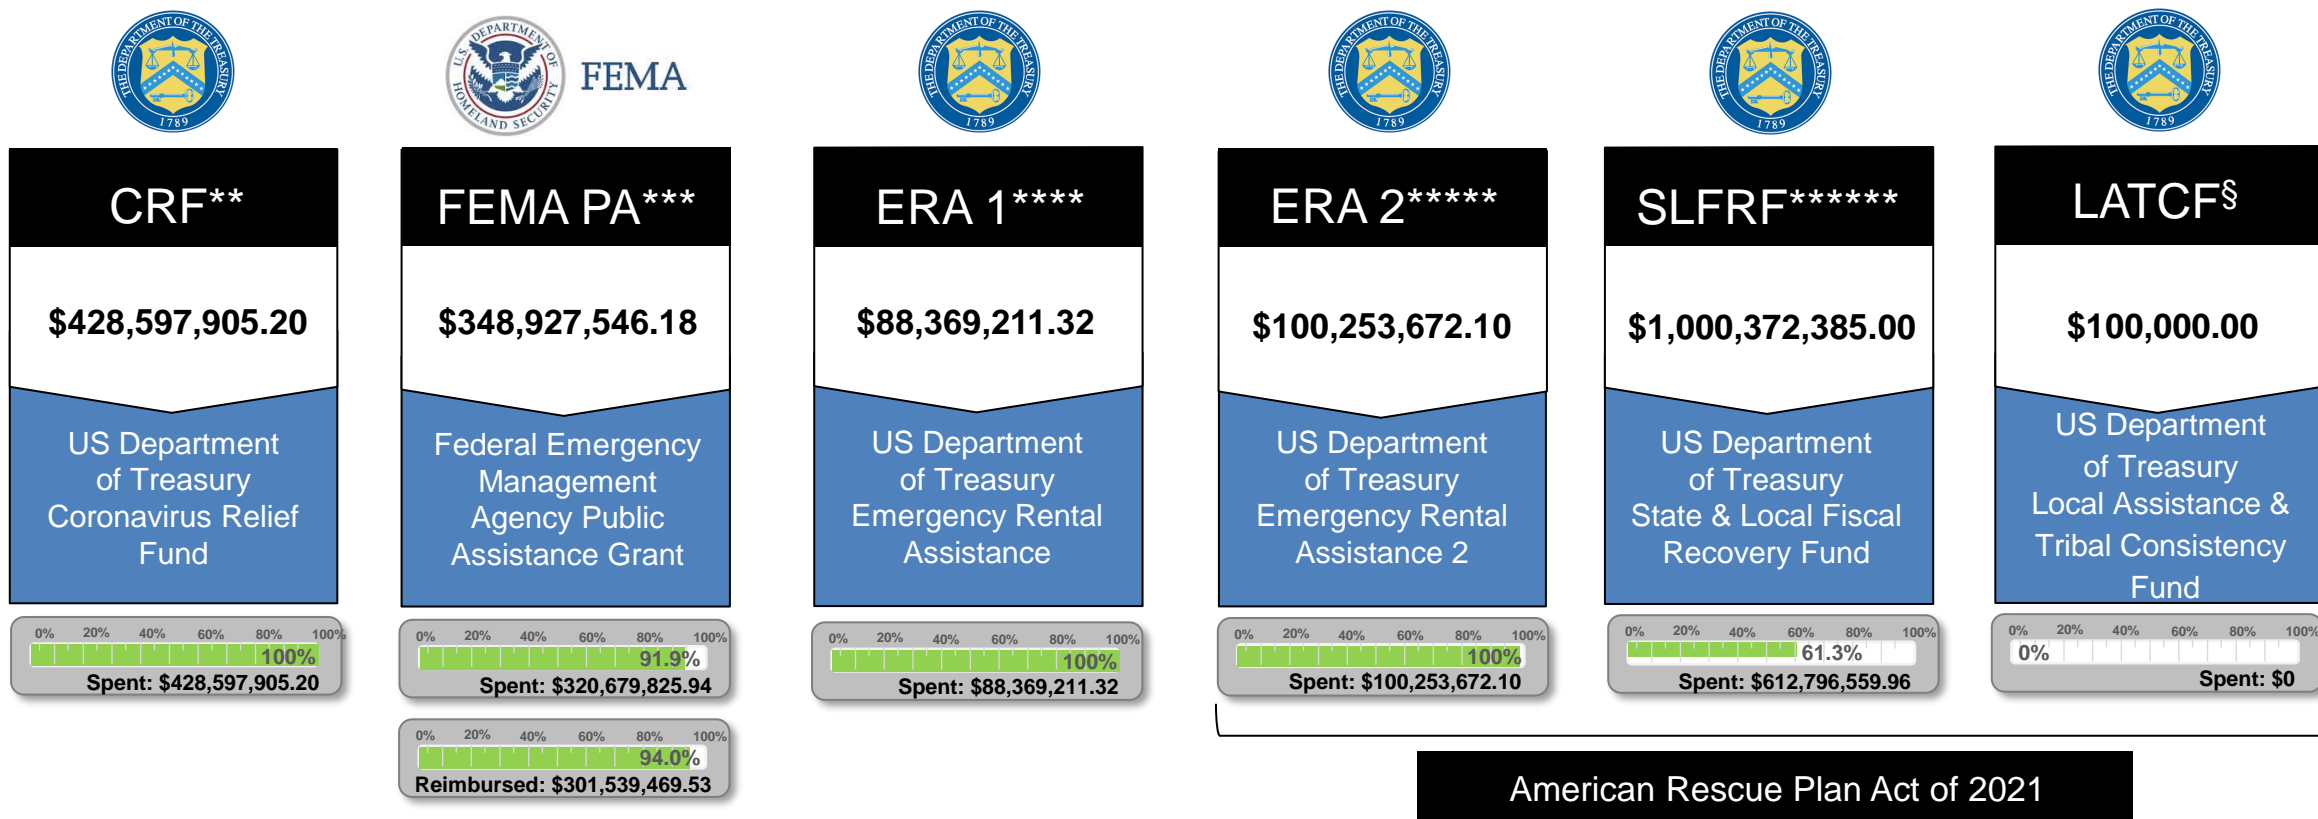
THE DEPARTMENT OF THE TREASURY 1789

CRF**

$428,597,905.20

US Department of Treasury Coronavirus Relief Fund

0% 20% 40% 60% 80% 100%
100%
Spent: $428,597,905.20

U.S. DEPARTMENT OF HOMELAND SECURITY FEMA

FEMA PA***

$348,927,546.18

Federal Emergency Management Agency Public Assistance Grant

0% 20% 40% 60% 80% 100%
91.9%
Spent: $320,679,825.94

0% 20% 40% 60% 80% 100%
94.0%
Reimbursed: $301,539,469.53

THE DEPARTMENT OF THE TREASURY 1789

ERA 1****

$88,369,211.32

US Department of Treasury Emergency Rental Assistance

0% 20% 40% 60% 80% 100%
100%
Spent: $88,369,211.32

THE DEPARTMENT OF THE TREASURY 1789

ERA 2*****

$100,253,672.10

US Department of Treasury Emergency Rental Assistance 2

0% 20% 40% 60% 80% 100%
100%
Spent: $100,253,672.10

THE DEPARTMENT OF THE TREASURY 1789

SLFRF******

$1,000,372,385.00

US Department of Treasury State & Local Fiscal Recovery Fund

0% 20% 40% 60% 80% 100%
61.3%
Spent: $612,796,559.96

THE DEPARTMENT OF THE TREASURY 1789

LATCF§

$100,000.00

US Department of Treasury Local Assistance & Tribal Consistency Fund

0% 20% 40% 60% 80% 100%
0%
Spent: $0

American Rescue Plan Act of 2021